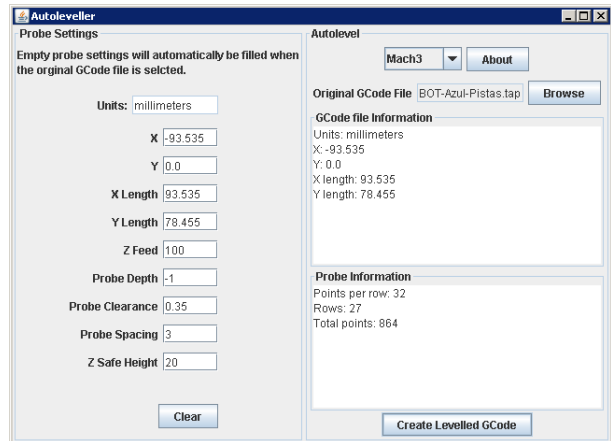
Autoleveller

Probe Settings

Empty probe settings will automatically be filled when the orginal GCode file is selcted.

Units: millimeters

X -93.535

Y 0.0

X Length 93.535

Y Length 78.455

Z Feed 100

Probe Depth -1

Probe Clearance 0.35

Probe Spacing 3

Z Safe Height 20

Clear

Autolevel

Mach3

About

Original GCode File BOT-Azul-Pistas.tap

Browse

GCode file Information

Units: millimeters
X: -93.535
Y: 0.0
X length: 93.535
Y length: 78.455

Probe Information

Points per row: 32
Rows: 27
Total points: 864

Create Levelled GCode